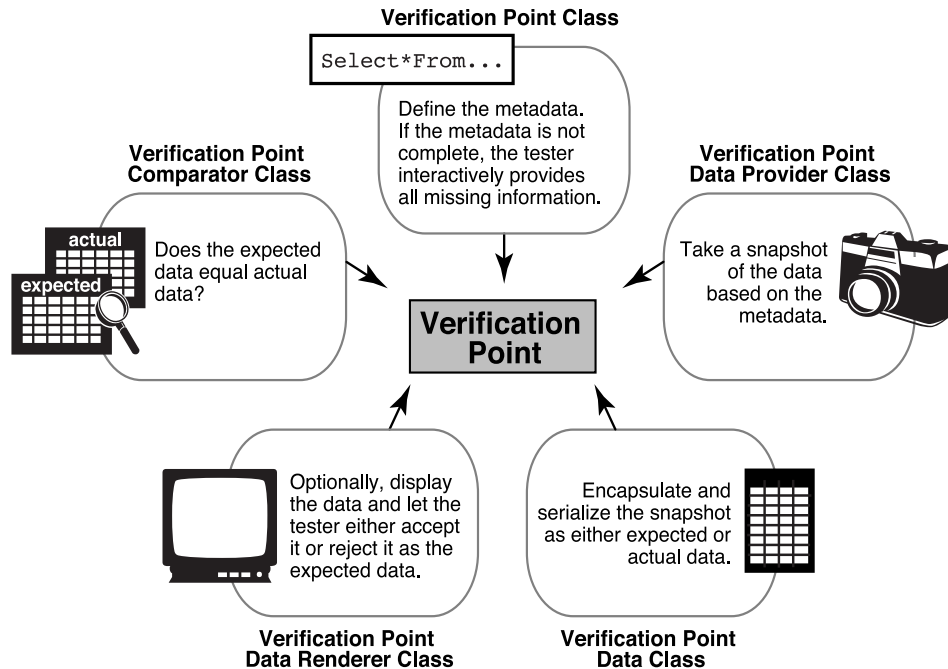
Verification Point Class

Select*From...

Define the metadata. If the metadata is not complete, the tester interactively provides all missing information.

Verification Point Comparator Class

actual

expected

Does the expected data equal actual data?

Verification Point Data Provider Class

Take a snapshot of the data based on the metadata.

Verification Point

Optionally, display the data and let the tester either accept it or reject it as the expected data.

Verification Point Data Renderer Class

Encapsulate and serialize the snapshot as either expected or actual data.

Verification Point Data Class